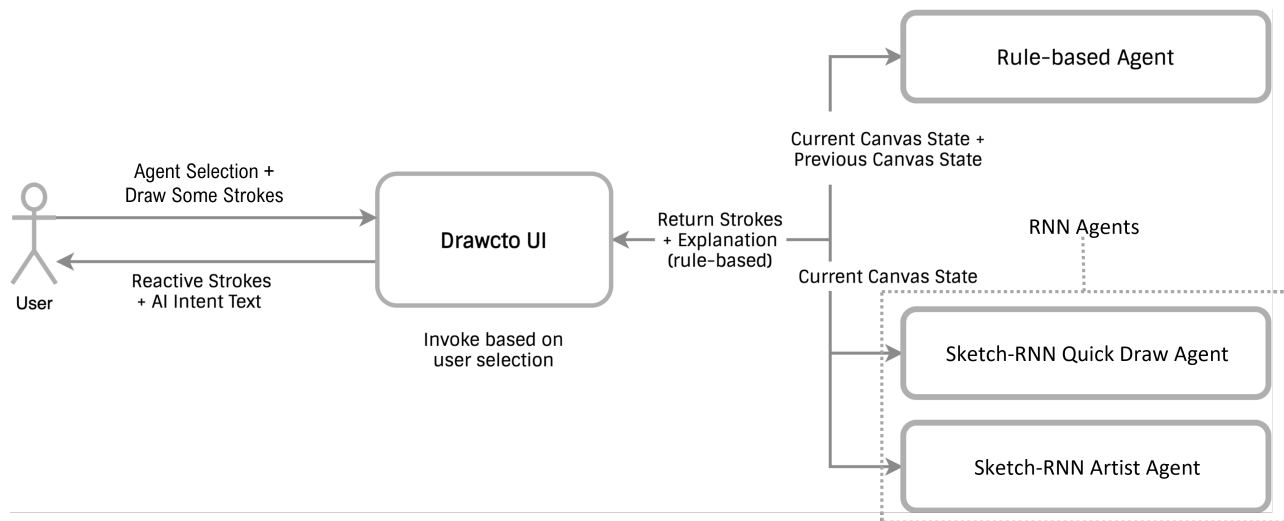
Rule-based Agent

Current Canvas State + Previous Canvas State

Agent Selection + Draw Some Strokes

User

Reactive Strokes + AI Intent Text

Drawcto UI

Invoke based on user selection

Return Strokes + Explanation (rule-based)

RNN Agents

Current Canvas State

Sketch-RNN Quick Draw Agent

Sketch-RNN Artist Agent